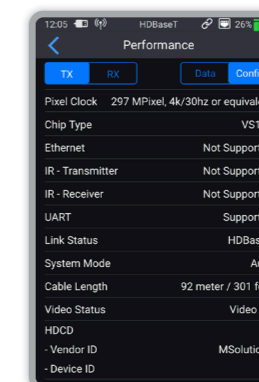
12:05 HDBaseT 26%

Performance

TX RX

Data Conf

Pixel Clock 297 MPixel, 4k/30hz or equival

Chip Type VS1

Ethernet Not Support

IR - Transmitter Not Suppor

IR - Receiver Not Suppor

UART Suppor

Link Status HDBas

System Mode A

Cable Length 92 meter / 301 f

Video Status Video

HDCD

- Vendor ID MSolutio

- Device ID